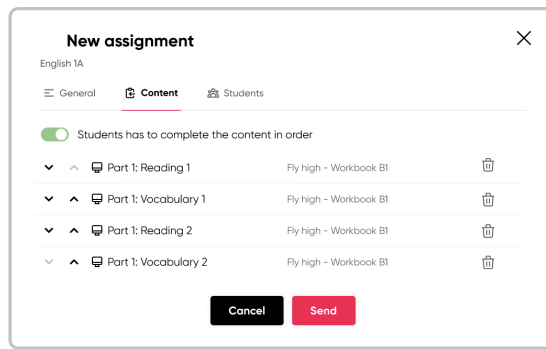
New assignment

English 1A

General Content Students

Students has to complete the content in order

| Part 1: Reading 1 | Fly high - Workbook B1 |
|---|---|
| Part 1: Vocabulary 1 | Fly high - Workbook B1 |
| Part 1: Reading 2 | Fly high - Workbook B1 |
| Part 1: Vocabulary 2 | Fly high - Workbook B1 |

Cancel Send